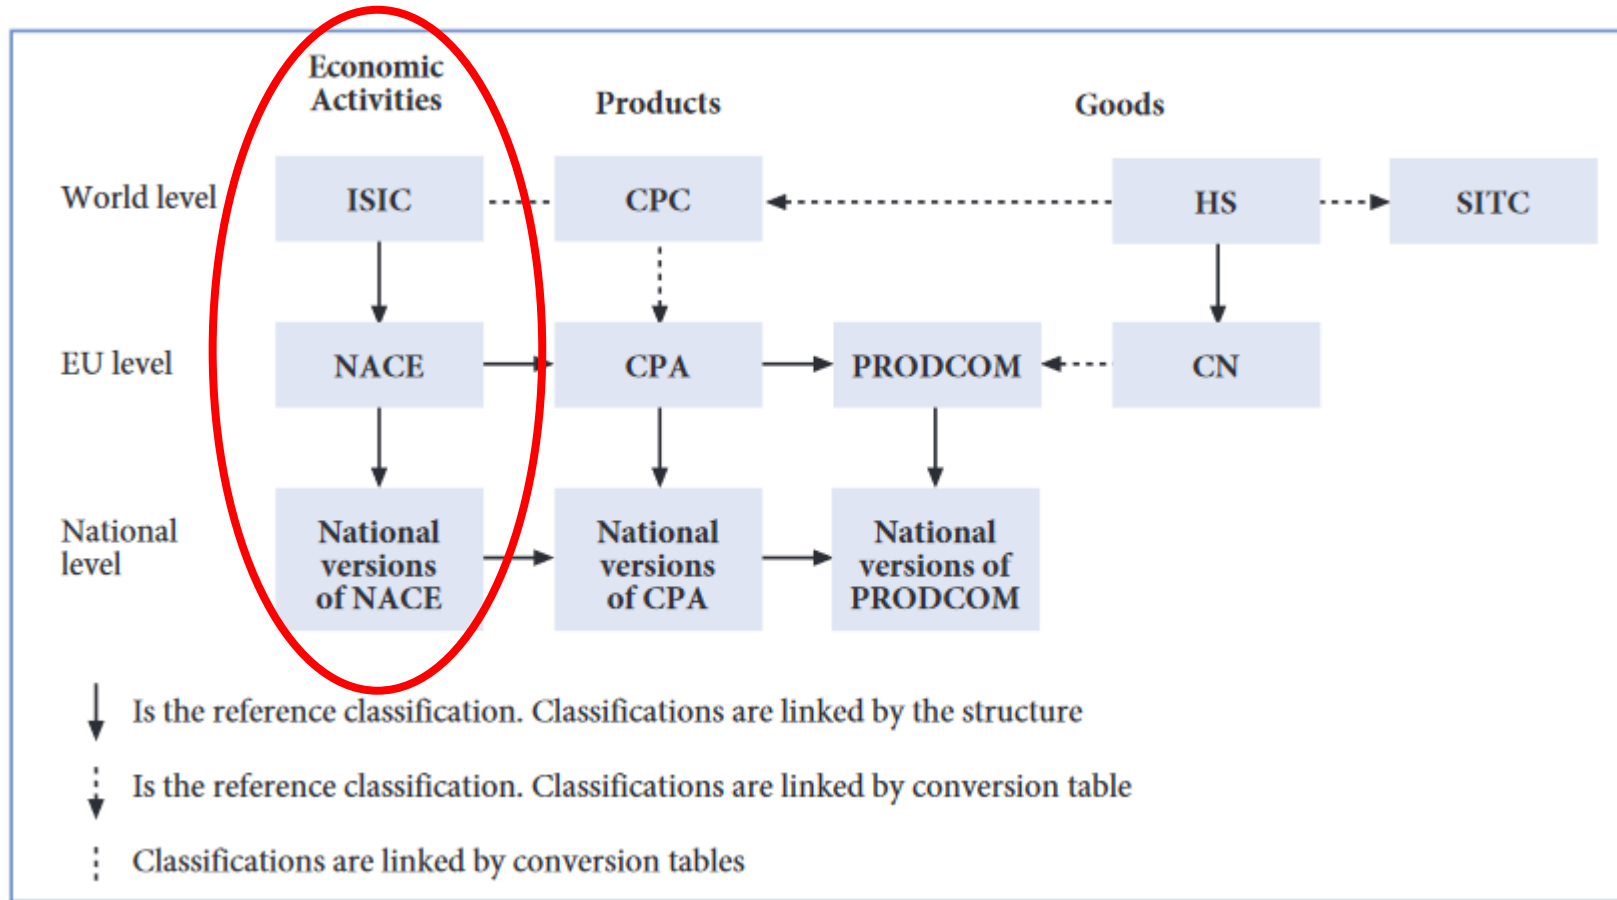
Economic Activities

Products

Goods

World level

ISIC

CPC

HS

SITC

EU level

NACE

CPA

PRODCOM

CN

National level

National versions of NACE

National versions of CPA

National versions of PRODCOM

Is the reference classification. Classifications are linked by the structure

Is the reference classification. Classifications are linked by conversion table

Classifications are linked by conversion tables